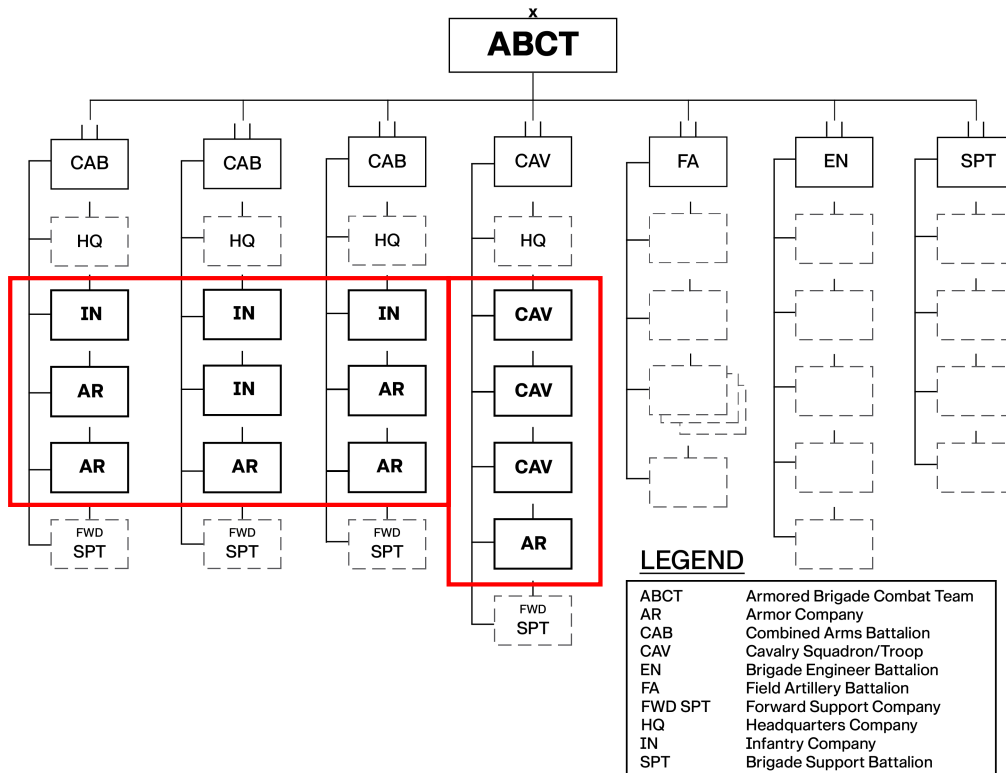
x
ABCT

CAB
HQ
IN
AR
AR
FWD SPT

CAB
HQ
IN
IN
AR
FWD SPT

CAB
HQ
IN
AR
AR
FWD SPT

CAV
HQ
CAV
CAV
CAV
AR
FWD SPT

FA

EN

SPT

LEGEND

| | |
|---|---|
| ABCT | Armored Brigade Combat Team |
| AR | Armor Company |
| CAB | Combined Arms Battalion |
| CAV | Cavalry Squadron/Troop |
| EN | Brigade Engineer Battalion |
| FA | Field Artillery Battalion |
| FWD SPT | Forward Support Company |
| HQ | Headquarters Company |
| IN | Infantry Company |
| SPT | Brigade Support Battalion |